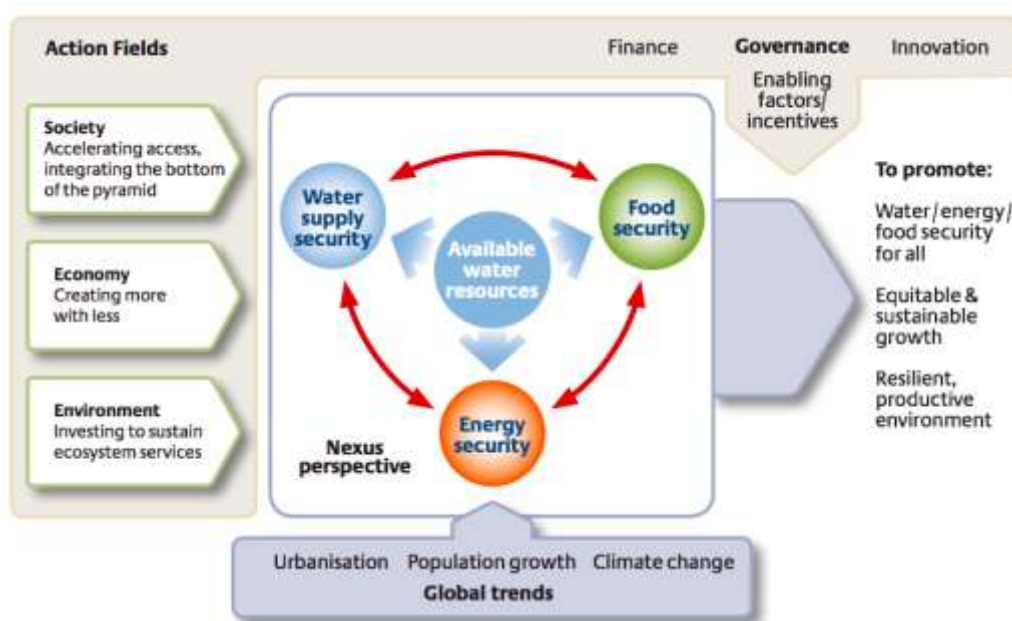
Action Fields

Finance Governance Innovation

Enabling factors/ incentives

Society
Accelerating access, integrating the bottom of the pyramid

Economy
Creating more with less

Environment
Investing to sustain ecosystem services

Water supply security

Food security

Available water resources

Energy security

Nexus perspective

To promote:

Water/energy/ food security for all

Equitable & sustainable growth

Resilient, productive environment

Urbanisation Population growth Climate change
Global trends